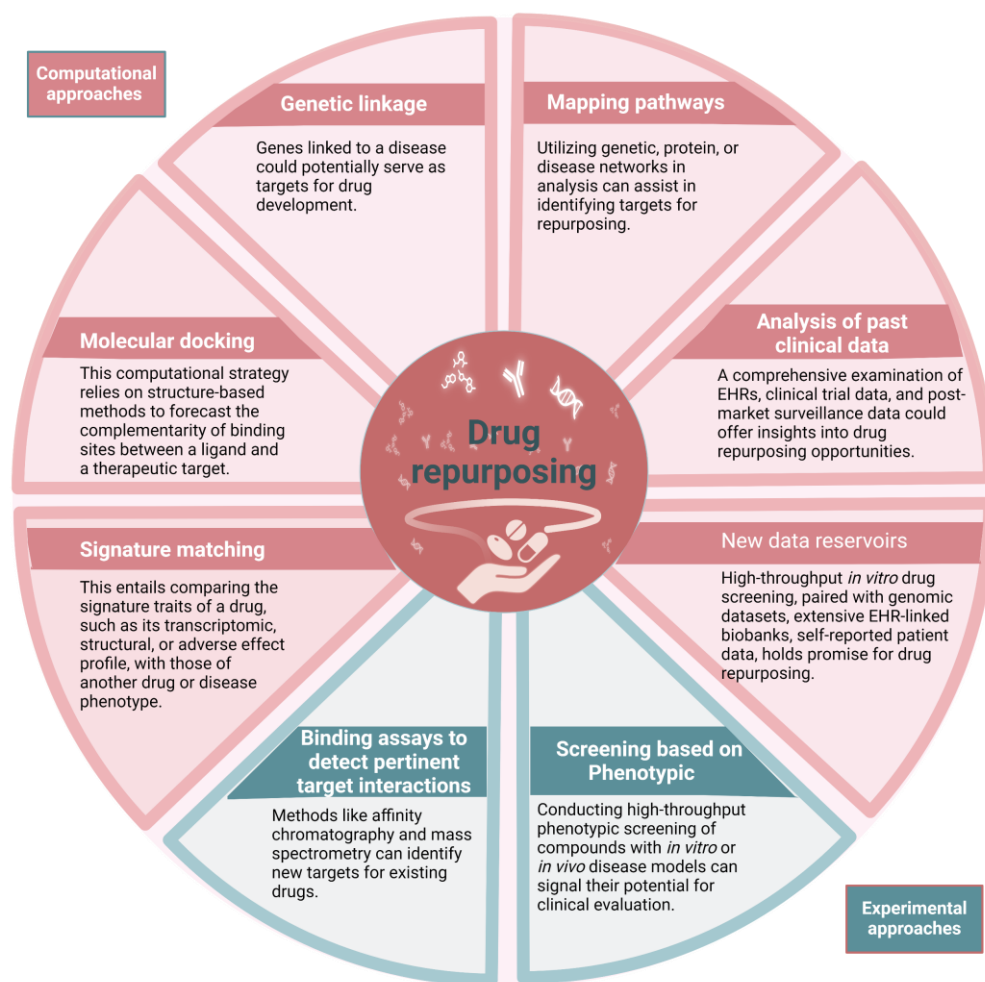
Computational approaches

Genetic linkage

Genes linked to a disease could potentially serve as targets for drug development.

Mapping pathways

Utilizing genetic, protein, or disease networks in analysis can assist in identifying targets for repurposing.

Molecular docking

This computational strategy relies on structure-based methods to forecast the complementarity of binding sites between a ligand and a therapeutic target.

Analysis of past clinical data

A comprehensive examination of EHRs, clinical trial data, and post-market surveillance data could offer insights into drug repurposing opportunities.

Drug repurposing

Signature matching

This entails comparing the signature traits of a drug, such as its transcriptomic, structural, or adverse effect profile, with those of another drug or disease phenotype.

New data reservoirs

High-throughput *in vitro* drug screening, paired with genomic datasets, extensive EHR-linked biobanks, self-reported patient data, holds promise for drug repurposing.

Binding assays to detect pertinent target interactions

Methods like affinity chromatography and mass spectrometry can identify new targets for existing drugs.

Screening based on Phenotypic

Conducting high-throughput phenotypic screening of compounds with *in vitro* or *in vivo* disease models can signal their potential for clinical evaluation.

Experimental approaches